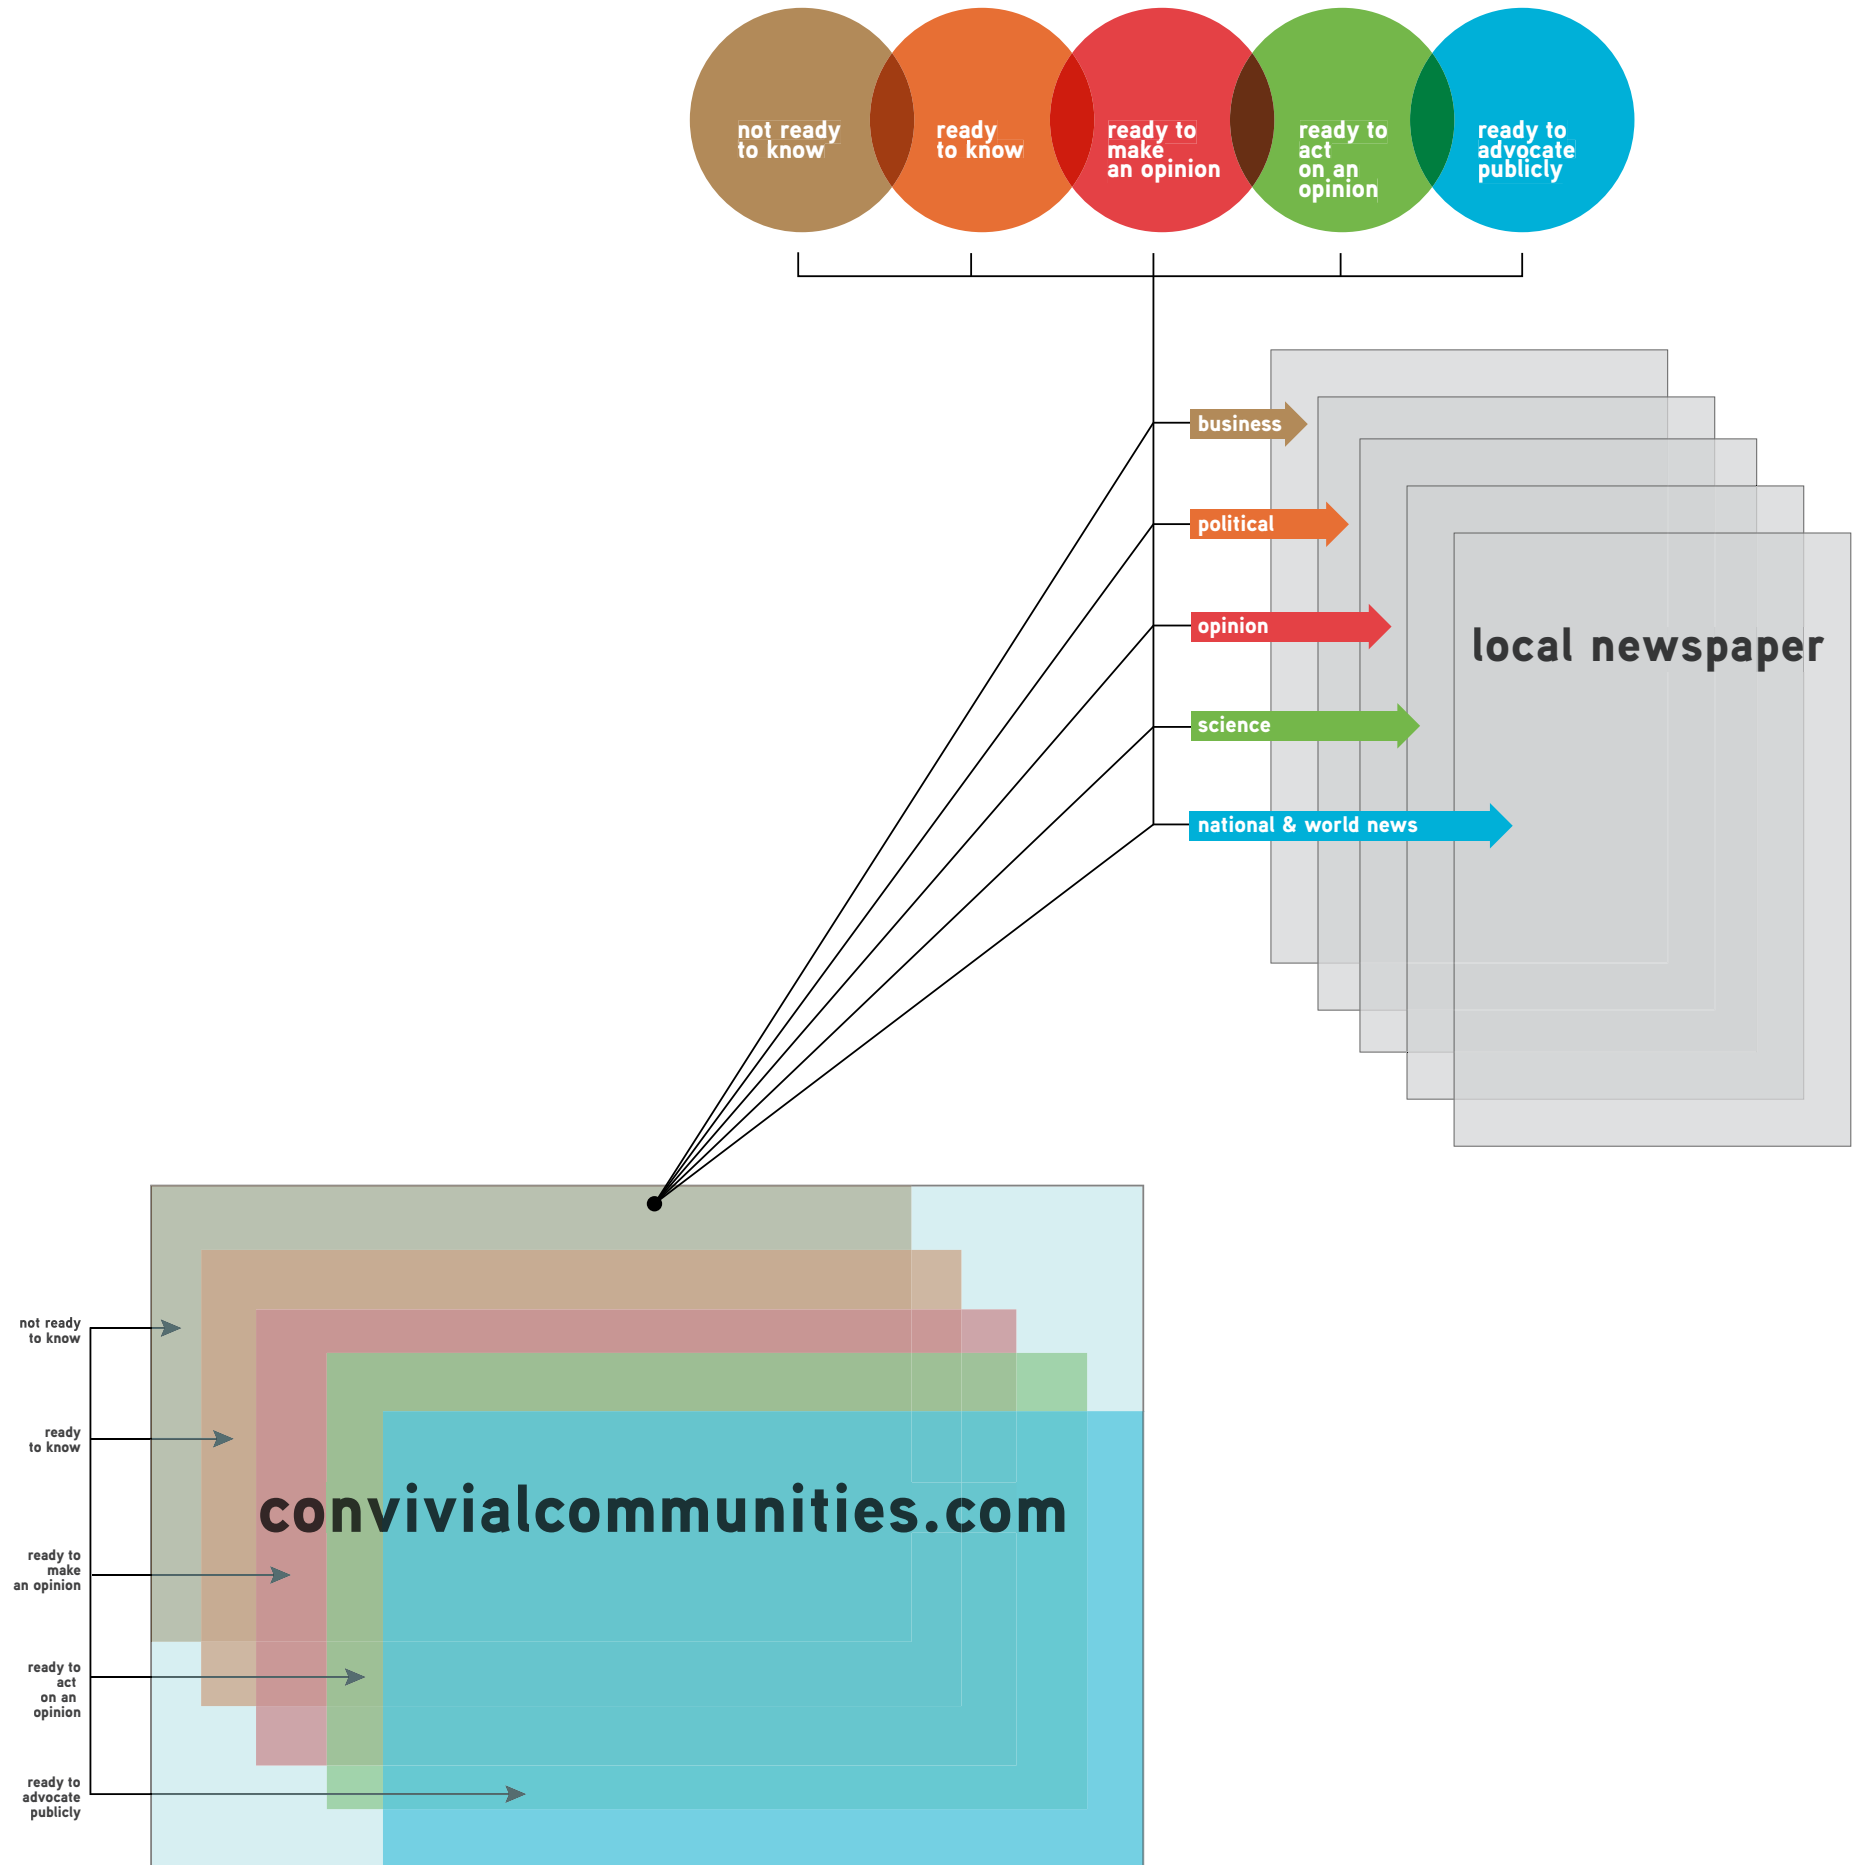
not ready to know

ready to know

ready to make an opinion

ready to act on an opinion

ready to advocate publicly

business

political

opinion

science

national & world news

local newspaper

not ready to know

ready to know

ready to make an opinion

ready to act on an opinion

ready to advocate publicly

convivialcommunities.com